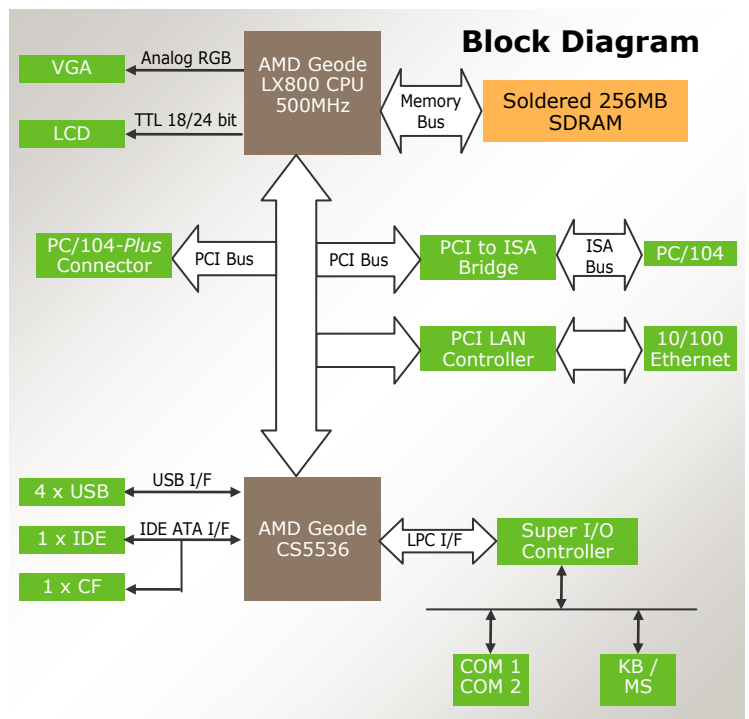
Block Diagram

VGA

Analog RGB

AMD Geode LX800 CPU 500MHz

Memory Bus

Soldered 256MB SDRAM

LCD

TTL 18/24 bit

PC/104-*Plus* Connector

PCI Bus

PCI Bus

PCI to ISA Bridge

ISA Bus

PC/104

PCI LAN Controller

10/100 Ethernet

4 x USB

USB I/F

1 x IDE

IDE ATA I/F

AMD Geode CS5536

LPC I/F

Super I/O Controller

1 x CF

COM 1 COM 2

KB / MS